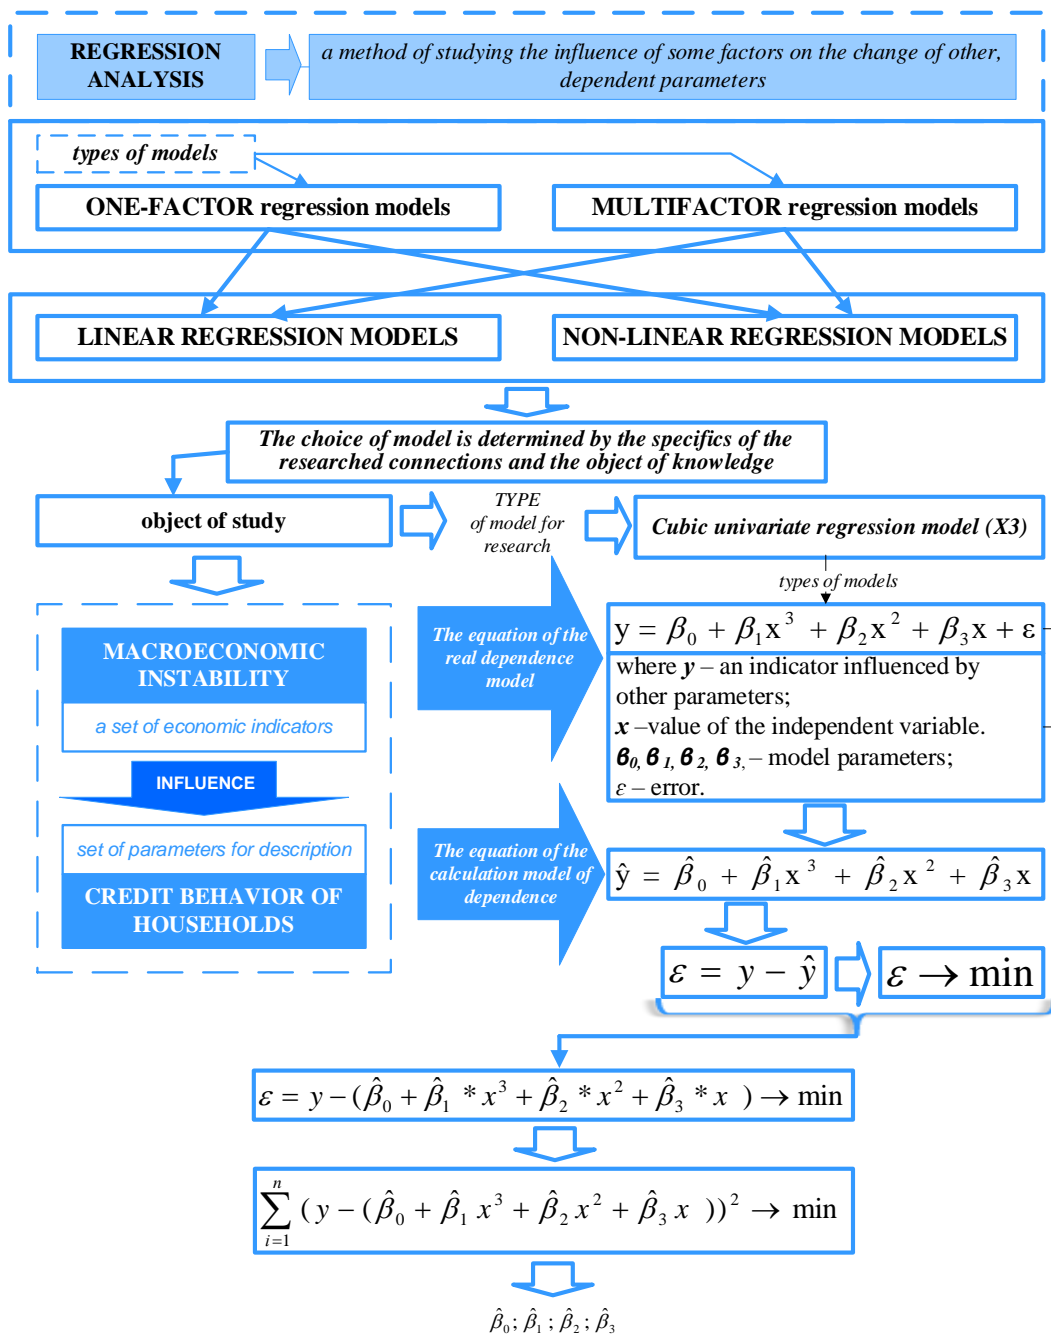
REGRESSION ANALYSIS

a method of studying the influence of some factors on the change of other, dependent parameters

types of models

ONE-FACTOR regression models

MULTIFACTOR regression models

LINEAR REGRESSION MODELS

NON-LINEAR REGRESSION MODELS

The choice of model is determined by the specifics of the researched connections and the object of knowledge

object of study

TYPE of model for research

Cubic univariate regression model (X3)

types of models

MACROECONOMIC INSTABILITY

a set of economic indicators

INFLUENCE

set of parameters for description

CREDIT BEHAVIOR OF HOUSEHOLDS

The equation of the real dependence model

$y = \beta_0 + \beta_1 x^3 + \beta_2 x^2 + \beta_3 x + \varepsilon$

where $y$ – an indicator influenced by other parameters;
$x$ –value of the independent variable.
$\beta_0, \beta_1, \beta_2, \beta_3$, – model parameters;
$\varepsilon$ – error.

The equation of the calculation model of dependence

$\hat{y} = \hat{\beta}_0 + \hat{\beta}_1 x^3 + \hat{\beta}_2 x^2 + \hat{\beta}_3 x$

$\varepsilon = y - \hat{y}$

$\varepsilon \to \min$

$\varepsilon = y - (\hat{\beta}_0 + \hat{\beta}_1 * x^3 + \hat{\beta}_2 * x^2 + \hat{\beta}_3 * x) \to \min$

$\sum_{i=1}^{n} (y - (\hat{\beta}_0 + \hat{\beta}_1 x^3 + \hat{\beta}_2 x^2 + \hat{\beta}_3 x))^2 \to \min$

$\hat{\beta}_0; \hat{\beta}_1; \hat{\beta}_2; \hat{\beta}_3$